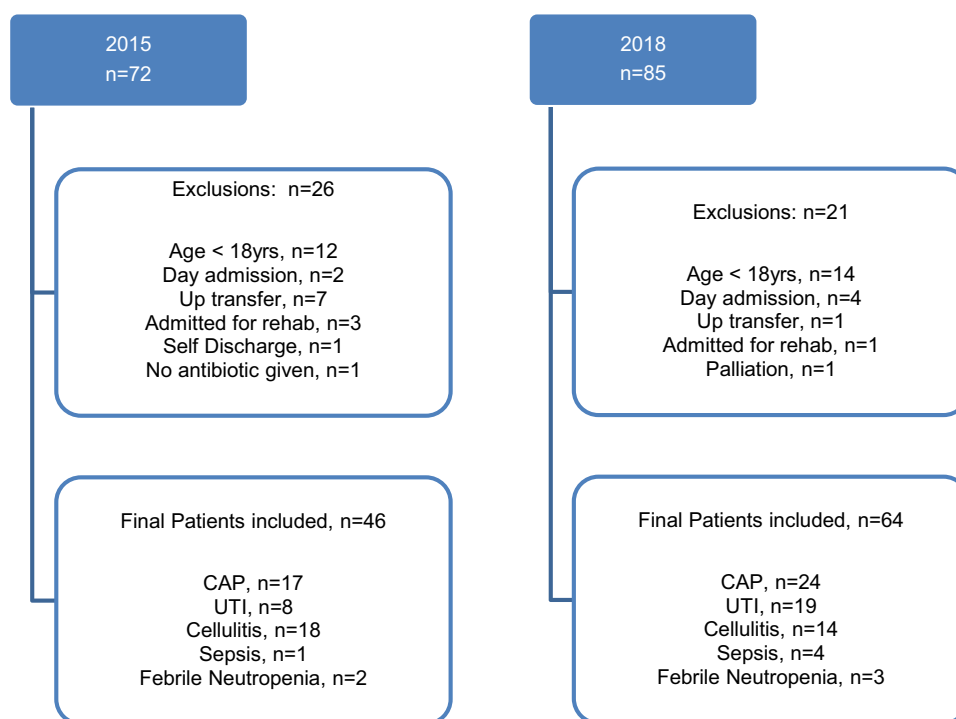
2015
n=72

Exclusions: n=26

Age < 18yrs, n=12
Day admission, n=2
Up transfer, n=7
Admitted for rehab, n=3
Self Discharge, n=1
No antibiotic given, n=1

Final Patients included, n=46

CAP, n=17
UTI, n=8
Cellulitis, n=18
Sepsis, n=1
Febrile Neutropenia, n=2

2018
n=85

Exclusions: n=21

Age < 18yrs, n=14
Day admission, n=4
Up transfer, n=1
Admitted for rehab, n=1
Palliation, n=1

Final Patients included, n=64

CAP, n=24
UTI, n=19
Cellulitis, n=14
Sepsis, n=4
Febrile Neutropenia, n=3